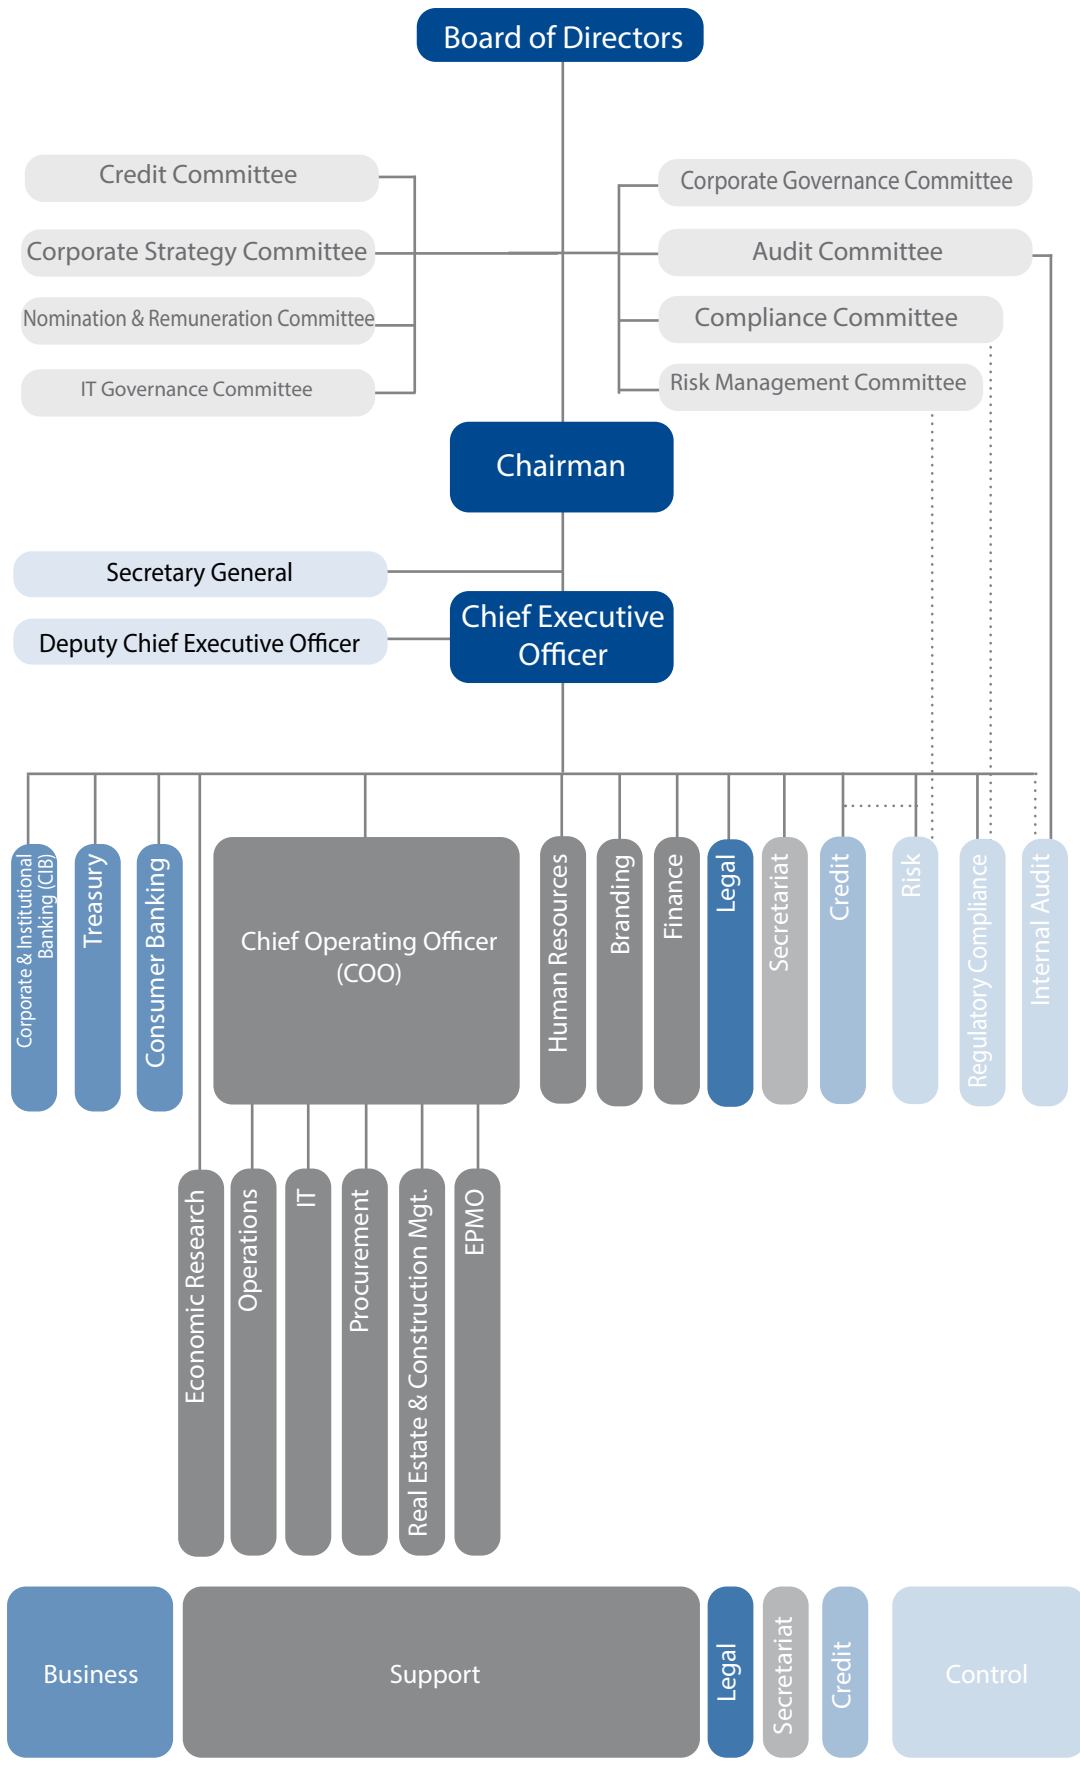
Board of Directors

Credit Committee

Corporate Strategy Committee

Nomination & Remuneration Committee

IT Governance Committee

Corporate Governance Committee

Audit Committee

Compliance Committee

Risk Management Committee

Chairman

Secretary General

Deputy Chief Executive Officer

Chief Executive Officer

Corporate & Institutional Banking (CIB)

Treasury

Consumer Banking

Chief Operating Officer (COO)

Human Resources

Branding

Finance

Legal

Secretariat

Credit

Risk

Regulatory Compliance

Internal Audit

Economic Research

Operations

IT

Procurement

Real Estate & Construction Mgt.

EPMO

Business

Support

Legal

Secretariat

Credit

Control